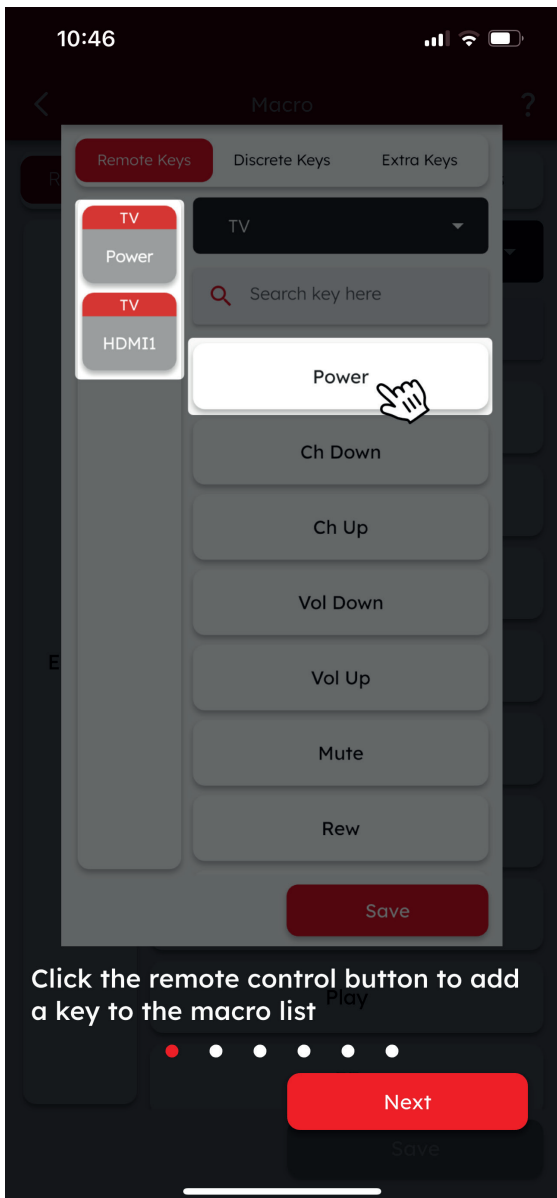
10:46

Macro

?

Remote Keys

Discrete Keys

Extra Keys

TV

Power

TV

HDMI1

TV

Search key here

Power

Ch Down

Ch Up

Vol Down

Vol Up

Mute

Rew

Save

Click the remote control button to add a key to the macro list

Play

Next

Save